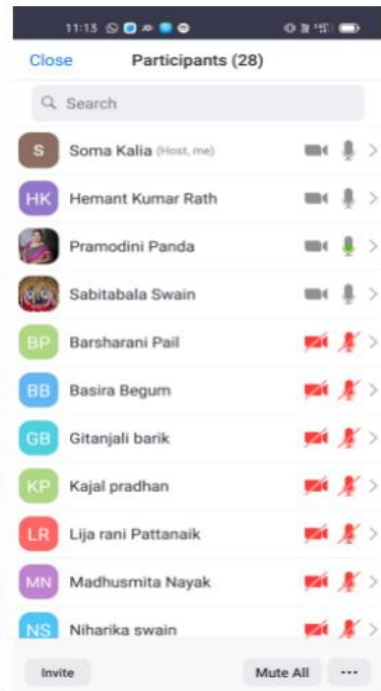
11:13

Close Participants (28)

Search

S Soma Kalia (Host, me)

HK Hemant Kumar Rath

Pramodini Panda

Sabitabala Swain

BP Barsharani Pail

BB Basira Begum

GB Gitanjali barik

KP Kajal pradhan

LR Lija rani Pattanaik

MN Madhusmita Nayak

NS Niharika swain

Invite Mute All ···